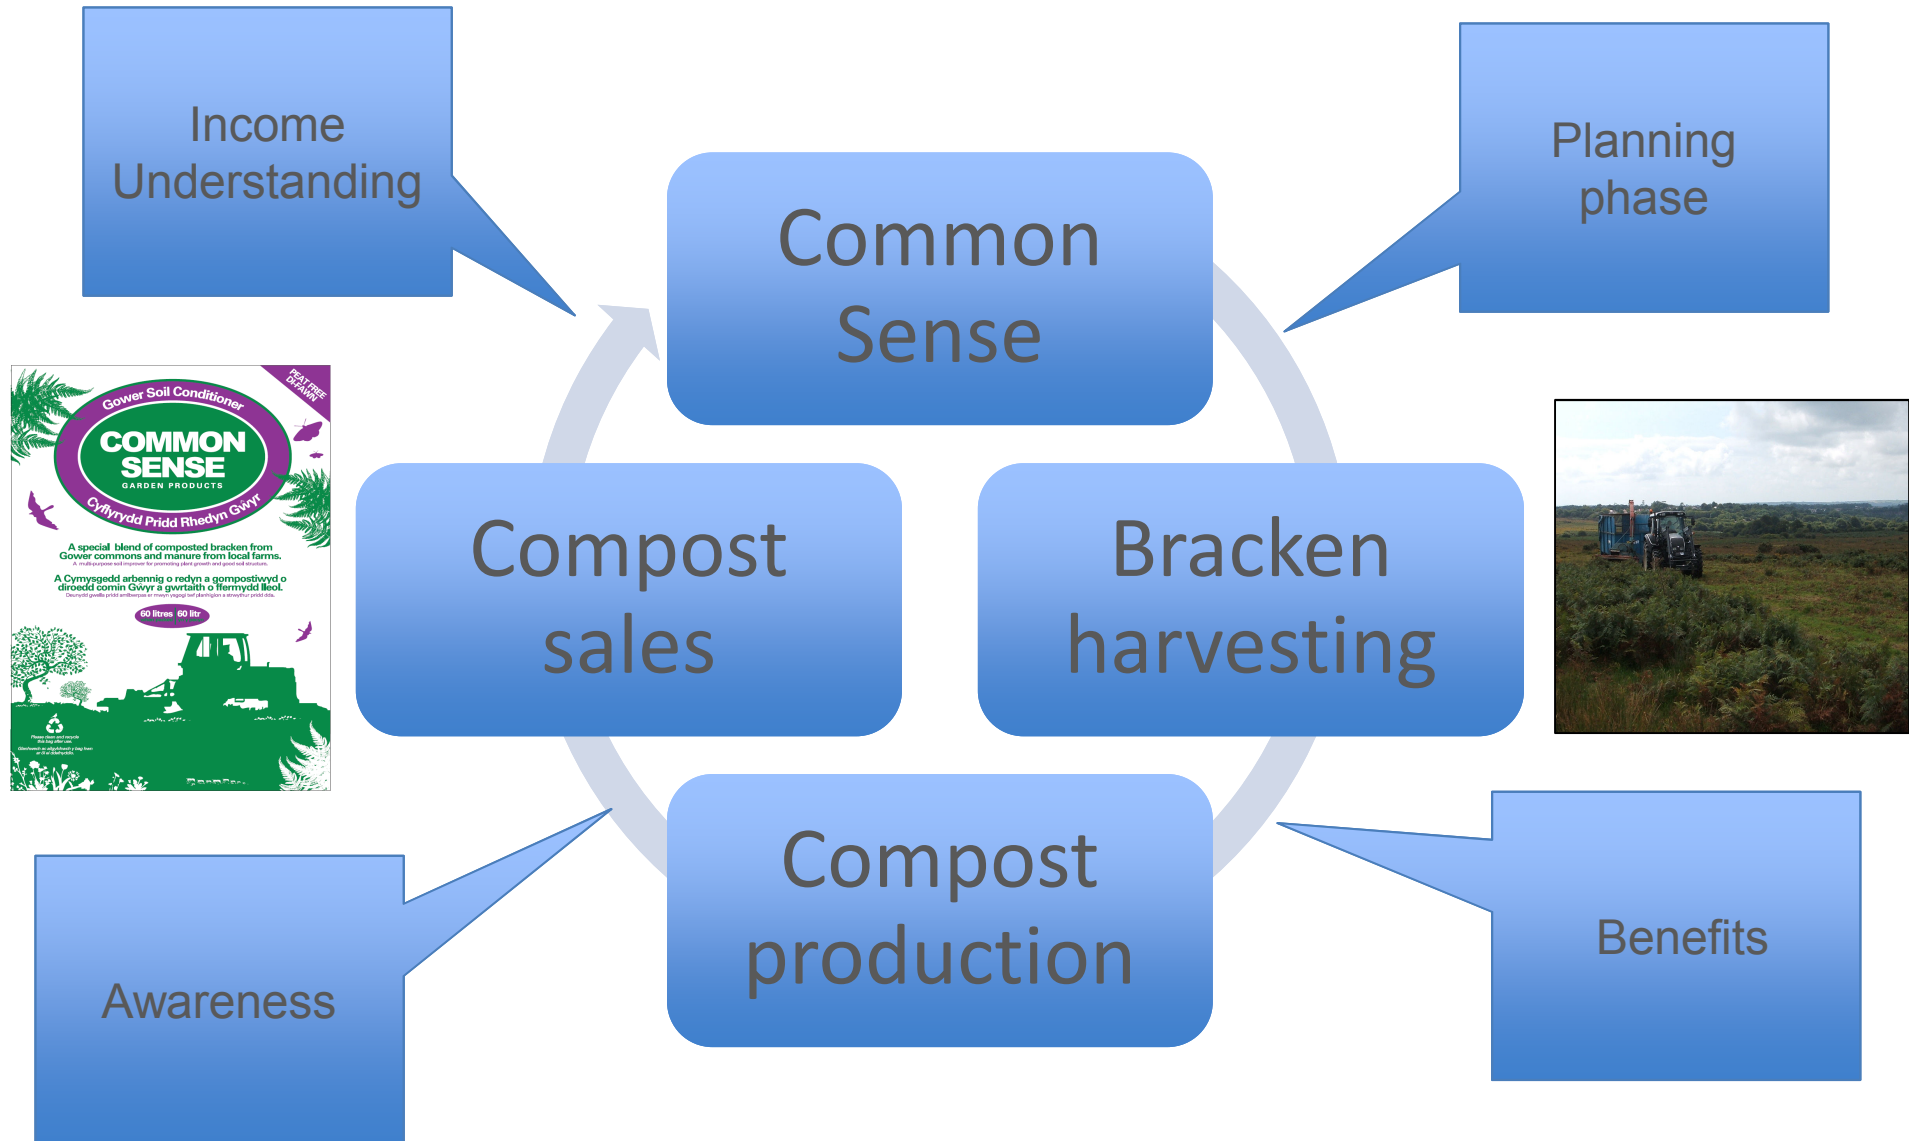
Income
Understanding

Common Sense

Planning phase

Gower Soil Conditioner
COMMON SENSE
GARDEN PRODUCTS
Cyflyrydd Pridd Rhedyn Gwyr
PEAT FREE
DI-FAWN
A special blend of composted bracken from Gower commons and manure from local farms.
A multi-purpose soil improver for promoting plant growth and good soil structure.
A Cymysgedd arbennig o redyn a gompostiwyd o diroedd comin Gwyr a gwrtaith o ffermydd lleol.
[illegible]
60 litres 60 litr

Compost sales

Bracken harvesting

Compost production

Awareness

Benefits